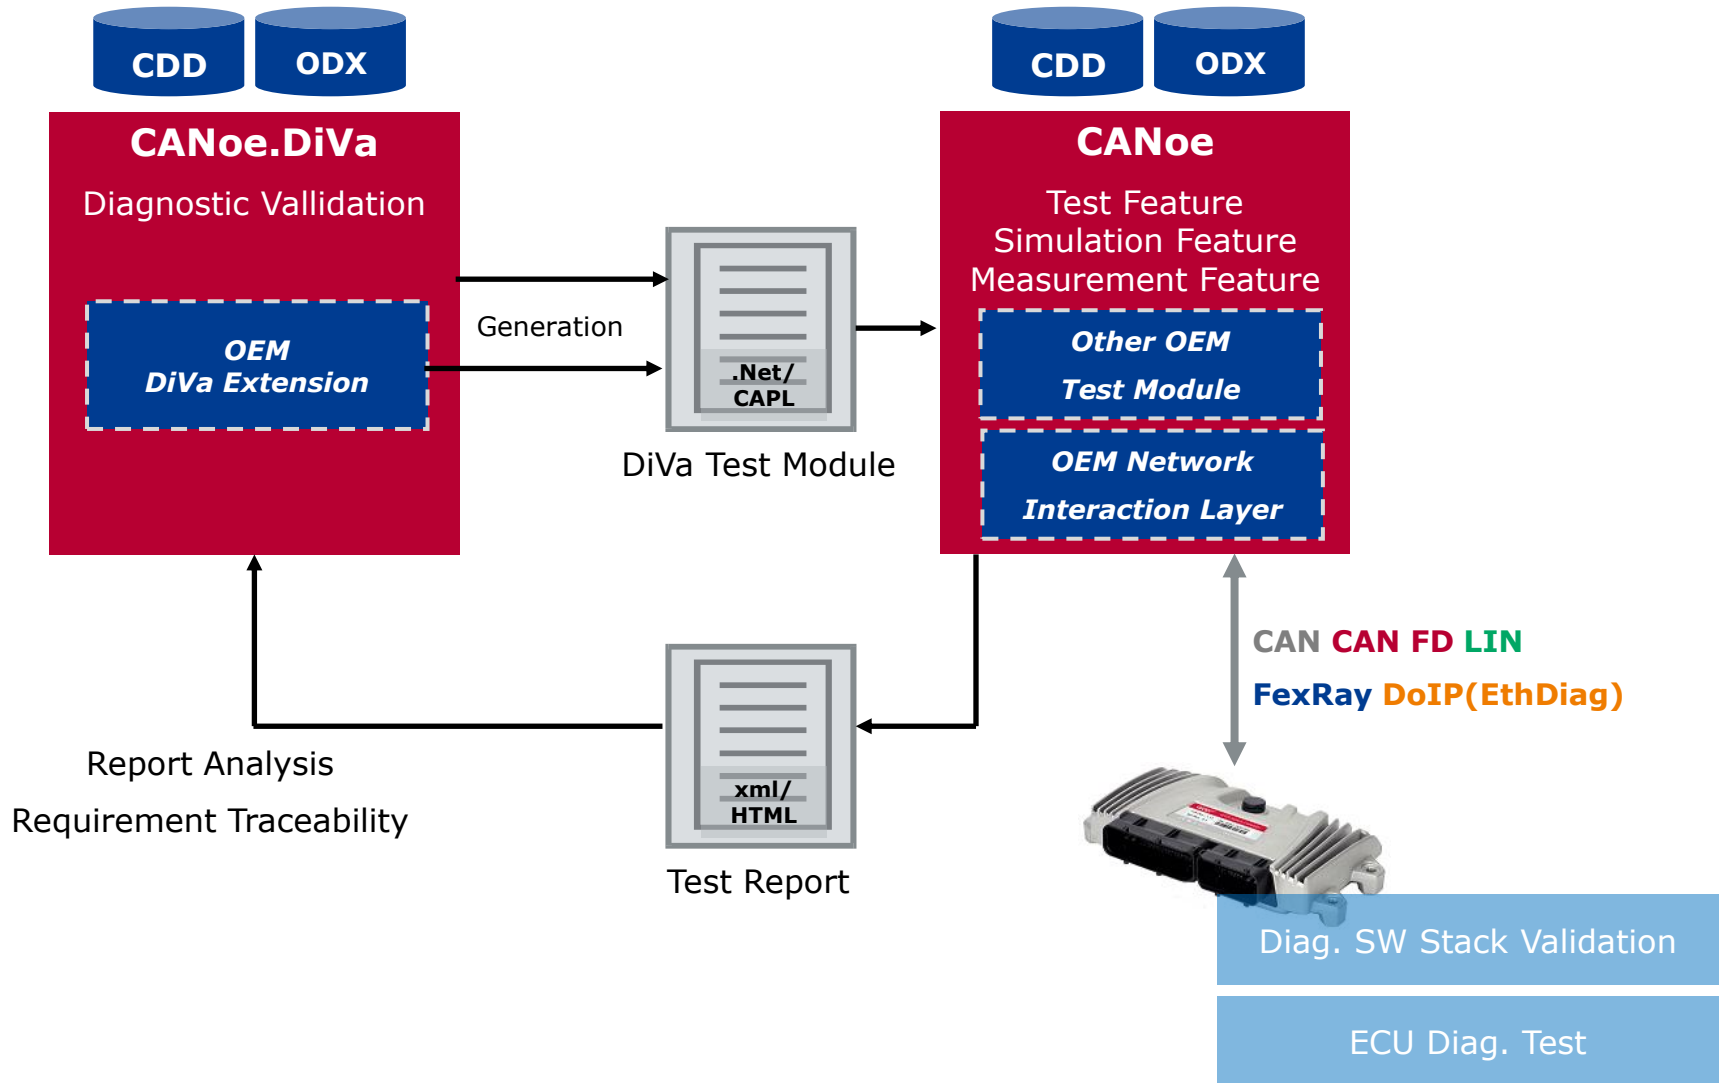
CDD ODX

CANoe.DiVa

Diagnostic Vallidation

OEM
DiVa Extension

Generation

.Net/
CAPL

DiVa Test Module

CDD ODX

CANoe

Test Feature
Simulation Feature
Measurement Feature

Other OEM
Test Module

OEM Network
Interaction Layer

CAN CAN FD LIN

FexRay DoIP(EthDiag)

xml/
HTML

Test Report

Report Analysis

Requirement Traceability

Diag. SW Stack Validation

ECU Diag. Test